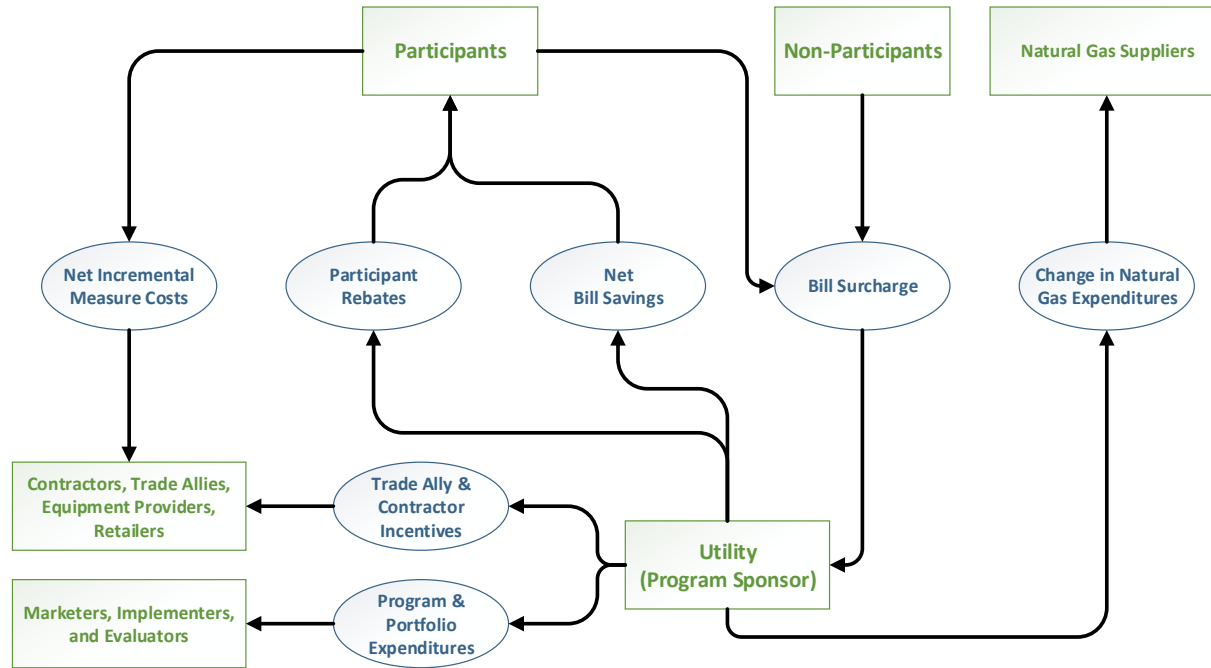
Participants

Non-Participants

Natural Gas Suppliers

Net Incremental Measure Costs

Participant Rebates

Net Bill Savings

Bill Surcharge

Change in Natural Gas Expenditures

Contractors, Trade Allies, Equipment Providers, Retailers

Trade Ally & Contractor Incentives

Utility (Program Sponsor)

Marketers, Implementers, and Evaluators

Program & Portfolio Expenditures